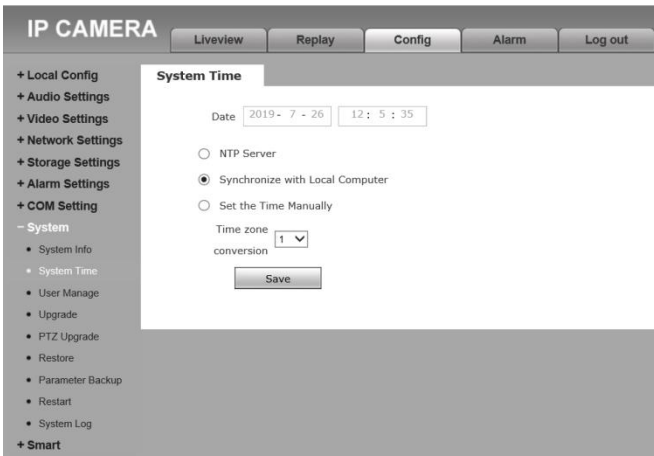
IP CAMERA

Liveview | Replay | Config | Alarm | Log out

+ Local Config
+ Audio Settings
+ Video Settings
+ Network Settings
+ Storage Settings
+ Alarm Settings
+ COM Setting
− System
• System Info
• System Time
• User Manage
• Upgrade
• PTZ Upgrade
• Restore
• Parameter Backup
• Restart
• System Log
+ Smart

System Time

Date 2019- 7 - 26 12: 5 : 35

NTP Server

Synchronize with Local Computer

Set the Time Manually

Time zone conversion 1

Save